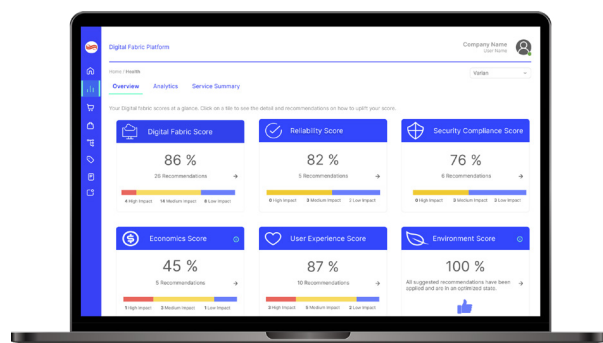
Digital Fabric Platform

Company Name
User Name

Home / Health

Kerlan

Overview Analytics Service Summary

Your Digital fabric scores at a glance. Click on a tile to see the detail and recommendations on how to uplift your score.

Digital Fabric Score
86 %
25 Recommendations
4 High Impact 16 Medium Impact 5 Low Impact

Reliability Score
82 %
5 Recommendations
0 High Impact 3 Medium Impact 2 Low Impact

Security Compliance Score
76 %
6 Recommendations
0 High Impact 3 Medium Impact 3 Low Impact

Economics Score
45 %
5 Recommendations
1 High Impact 3 Medium Impact 1 Low Impact

User Experience Score
87 %
10 Recommendations
3 High Impact 5 Medium Impact 2 Low Impact

Environment Score
100 %
All suggested recommendations have been applied and are in an optimised state.